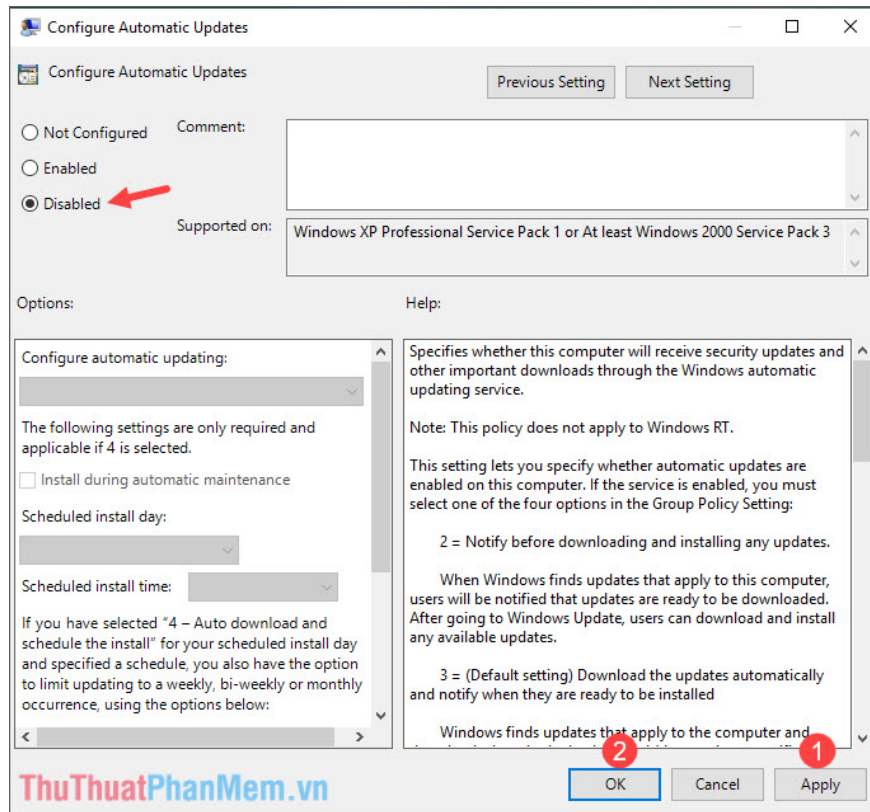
Configure Automatic Updates

Configure Automatic Updates

Previous Setting

Next Setting

Not Configured

Enabled

Disabled

Comment:

Supported on:

Windows XP Professional Service Pack 1 or At least Windows 2000 Service Pack 3

Options:

Help:

Configure automatic updating:

The following settings are only required and applicable if 4 is selected.

Install during automatic maintenance

Scheduled install day:

Scheduled install time:

If you have selected "4 – Auto download and schedule the install" for your scheduled install day and specified a schedule, you also have the option to limit updating to a weekly, bi-weekly or monthly occurrence, using the options below:

Specifies whether this computer will receive security updates and other important downloads through the Windows automatic updating service.

Note: This policy does not apply to Windows RT.

This setting lets you specify whether automatic updates are enabled on this computer. If the service is enabled, you must select one of the four options in the Group Policy Setting:

2 = Notify before downloading and installing any updates.

When Windows finds updates that apply to this computer, users will be notified that updates are ready to be downloaded. After going to Windows Update, users can download and install any available updates.

3 = (Default setting) Download the updates automatically and notify when they are ready to be installed

Windows finds updates that apply to the computer and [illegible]

2

1

OK

Cancel

Apply

ThuThuatPhanMem.vn